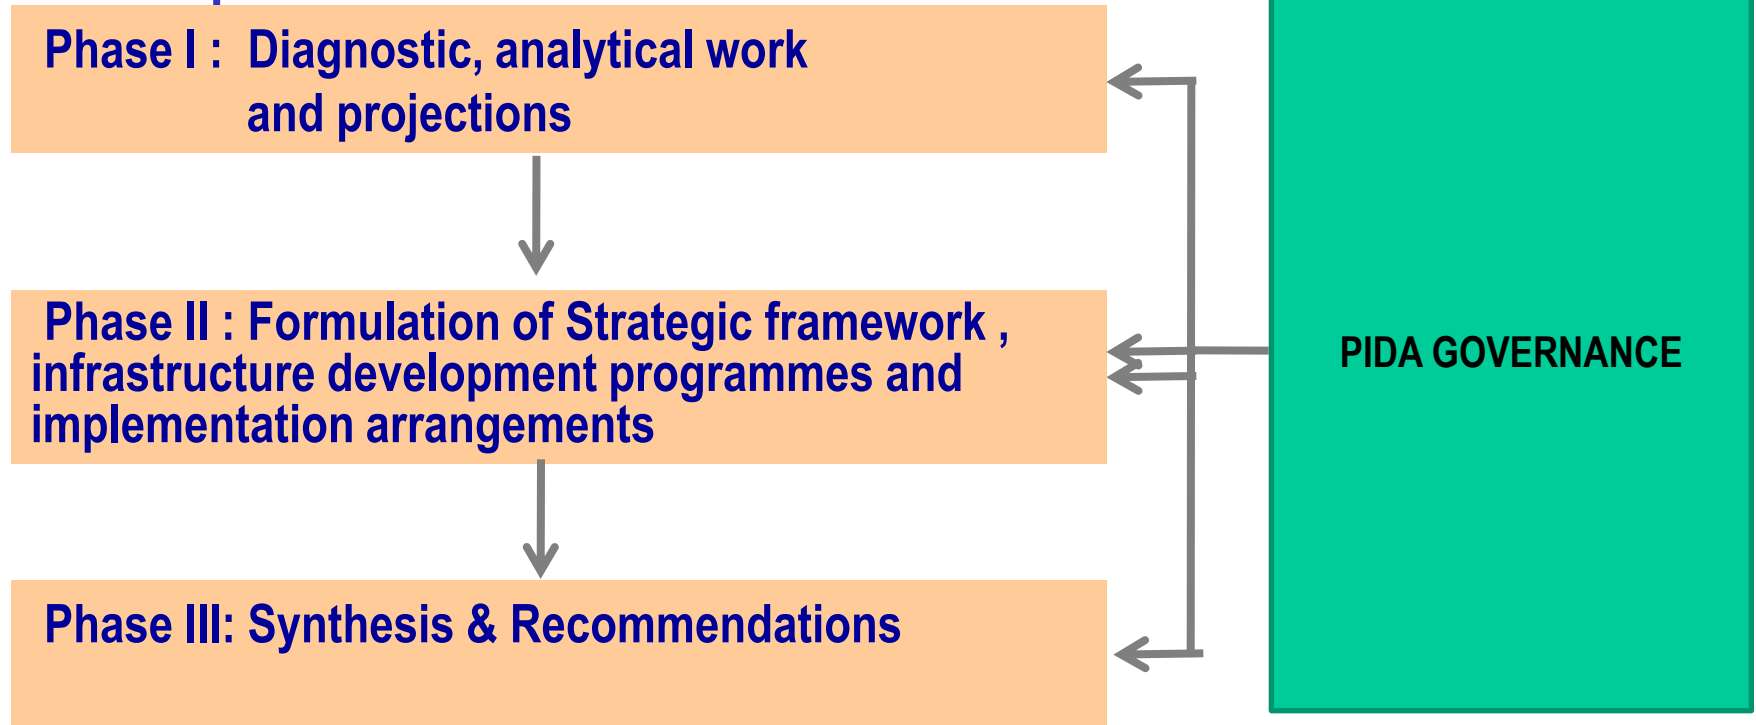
Phase I : Diagnostic, analytical work and projections

Phase II : Formulation of Strategic framework , infrastructure development programmes and implementation arrangements

Phase III: Synthesis & Recommendations

PIDA GOVERNANCE